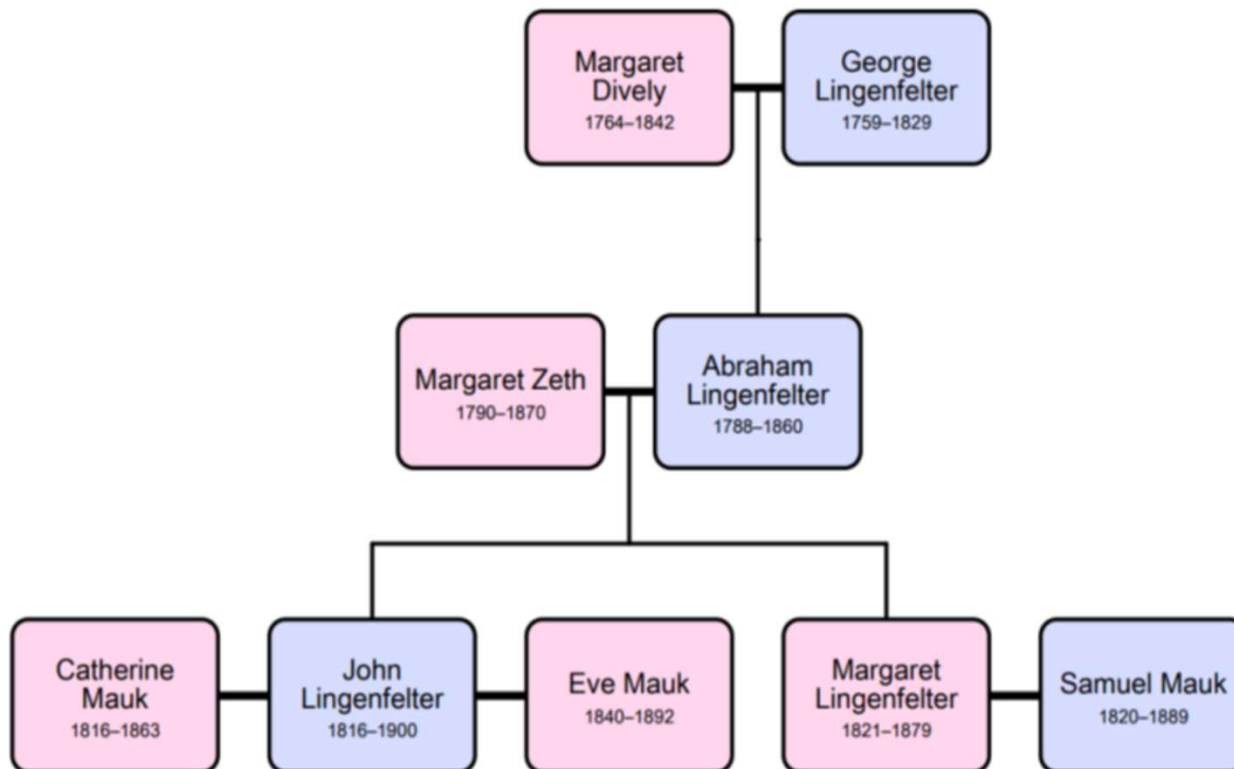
Margaret Dively
1764–1842

George Lingenfelter
1759–1829

Margaret Zeth
1790–1870

Abraham Lingenfelter
1788–1860

Catherine Mauk
1816–1863

John Lingenfelter
1816–1900

Eve Mauk
1840–1892

Margaret Lingenfelter
1821–1879

Samuel Mauk
1820–1889